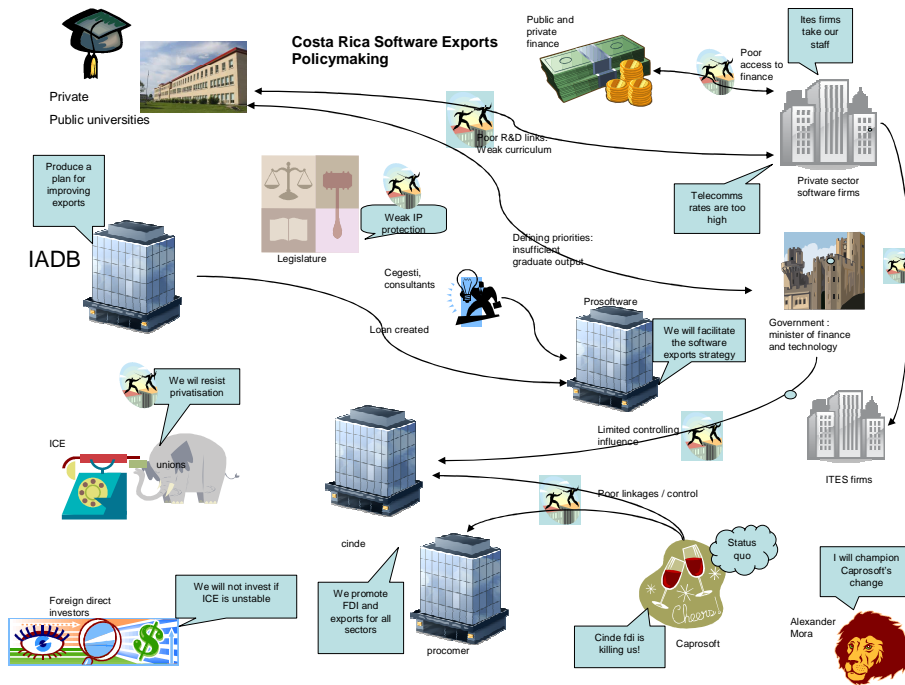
Costa Rica Software Exports Policymaking

Private

Public universities

Public and private finance

Poor access to finance

Ites firms take our staff

Poor R&D links. Weak curriculum

Private sector software firms

Telecomms rates are too high

Produce a plan for improving exports

IADB

Weak IP protection

Legislature

Defining priorities: insufficient graduate output

Cegesti, consultants

Prosoftware

Government : minister of finance and technology

Loan created

We will facilitate the software exports strategy

We wil resist privatisation

ICE

unions

Limited controlling influence

ITES firms

Poor linkages / control

cinde

Status quo

I will champion Caprosoft's change

Foreign direct investors

We will not invest if ICE is unstable

We promote FDI and exports for all sectors

procomer

Cheers

Cinde fdi is killing us!

Caprosoft

Alexander Mora